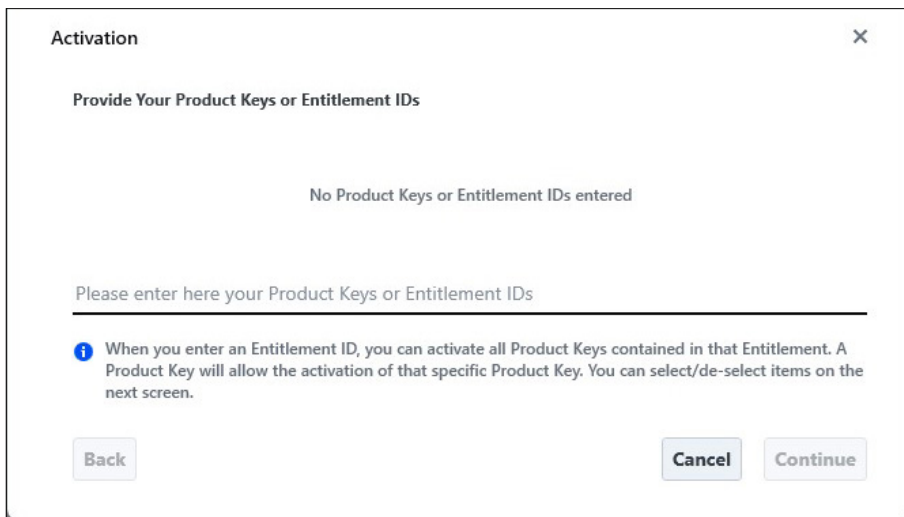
Activation

×

Provide Your Product Keys or Entitlement IDs

No Product Keys or Entitlement IDs entered

Please enter here your Product Keys or Entitlement IDs

When you enter an Entitlement ID, you can activate all Product Keys contained in that Entitlement. A Product Key will allow the activation of that specific Product Key. You can select/de-select items on the next screen.

Back

Cancel

Continue